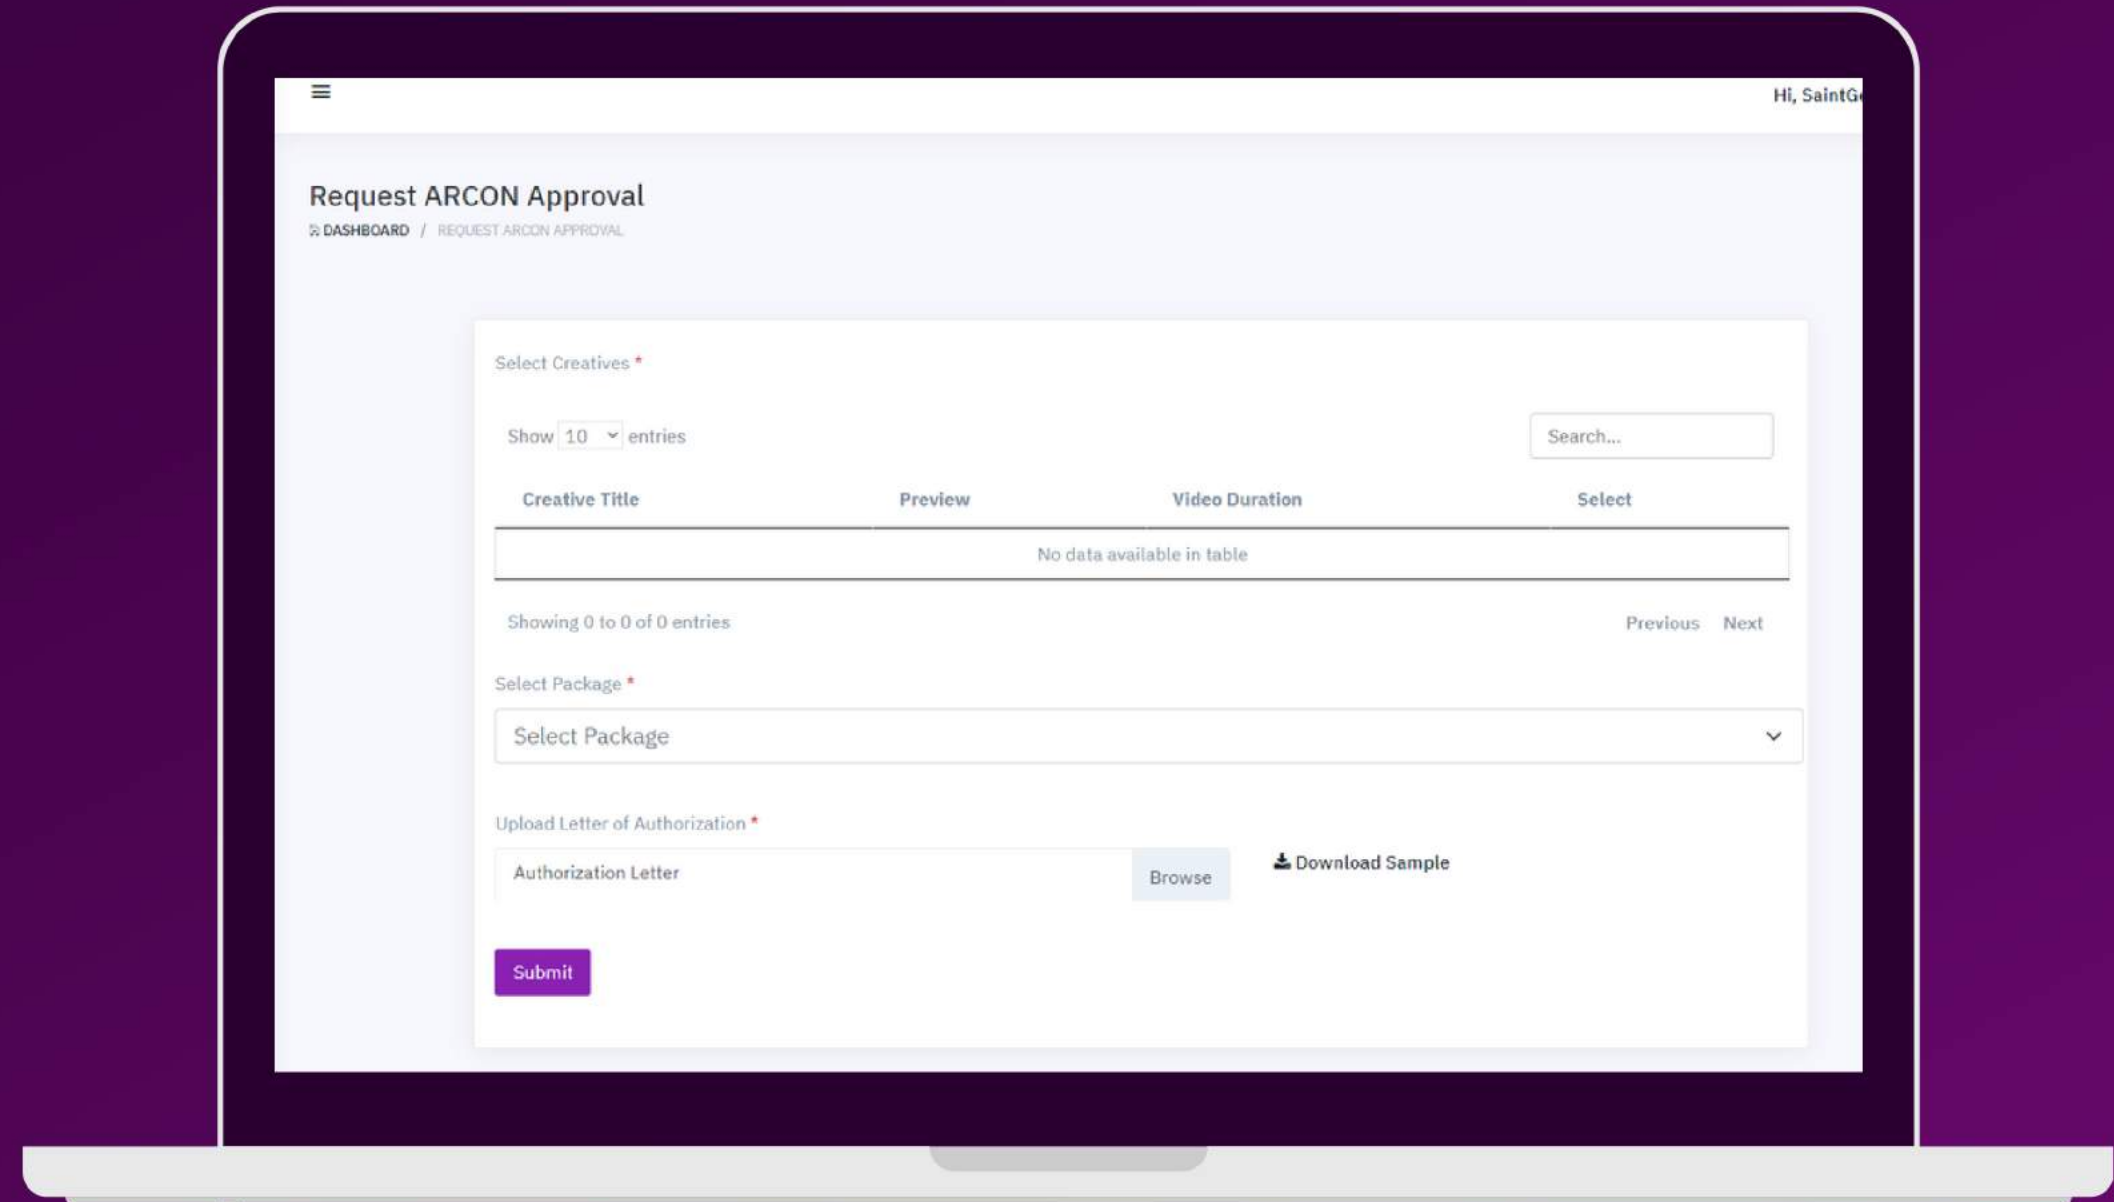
Hi, SaintG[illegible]

Request ARCON Approval

DASHBOARD / REQUEST ARCON APPROVAL

Select Creatives *

Show 10 entries

Search...

| Creative Title | Preview | Video Duration | Select |
|---|---|---|---|
| No data available in table | | | |

Showing 0 to 0 of 0 entries

Previous Next

Select Package *

Select Package

Upload Letter of Authorization *

Authorization Letter

Browse

Download Sample

Submit